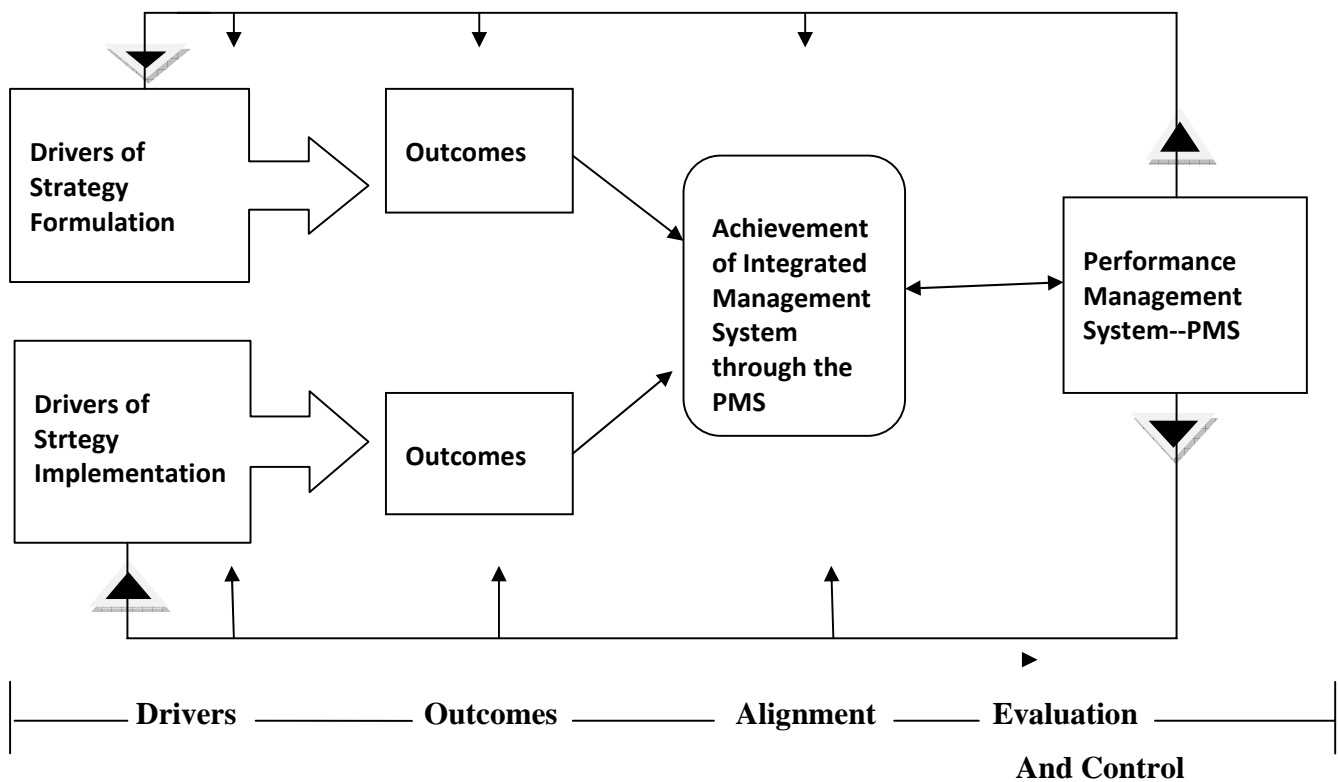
Drivers of Strategy Formulation

Outcomes

Achievement of Integrated Management System through the PMS

Performance Management System--PMS

Drivers of Strtegy Implementation

Outcomes

Drivers

Outcomes

Alignment

Evaluation And Control